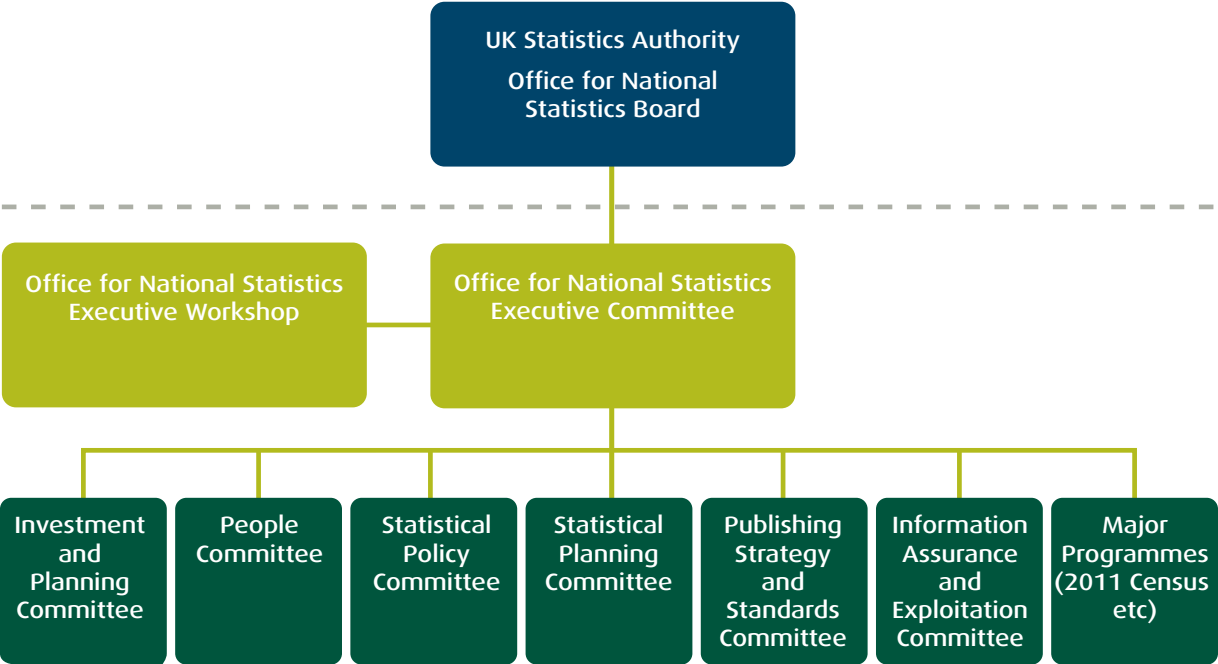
UK Statistics Authority

Office for National Statistics Board

Office for National Statistics Executive Workshop

Office for National Statistics Executive Committee

Investment and Planning Committee

People Committee

Statistical Policy Committee

Statistical Planning Committee

Publishing Strategy and Standards Committee

Information Assurance and Exploitation Committee

Major Programmes (2011 Census etc)